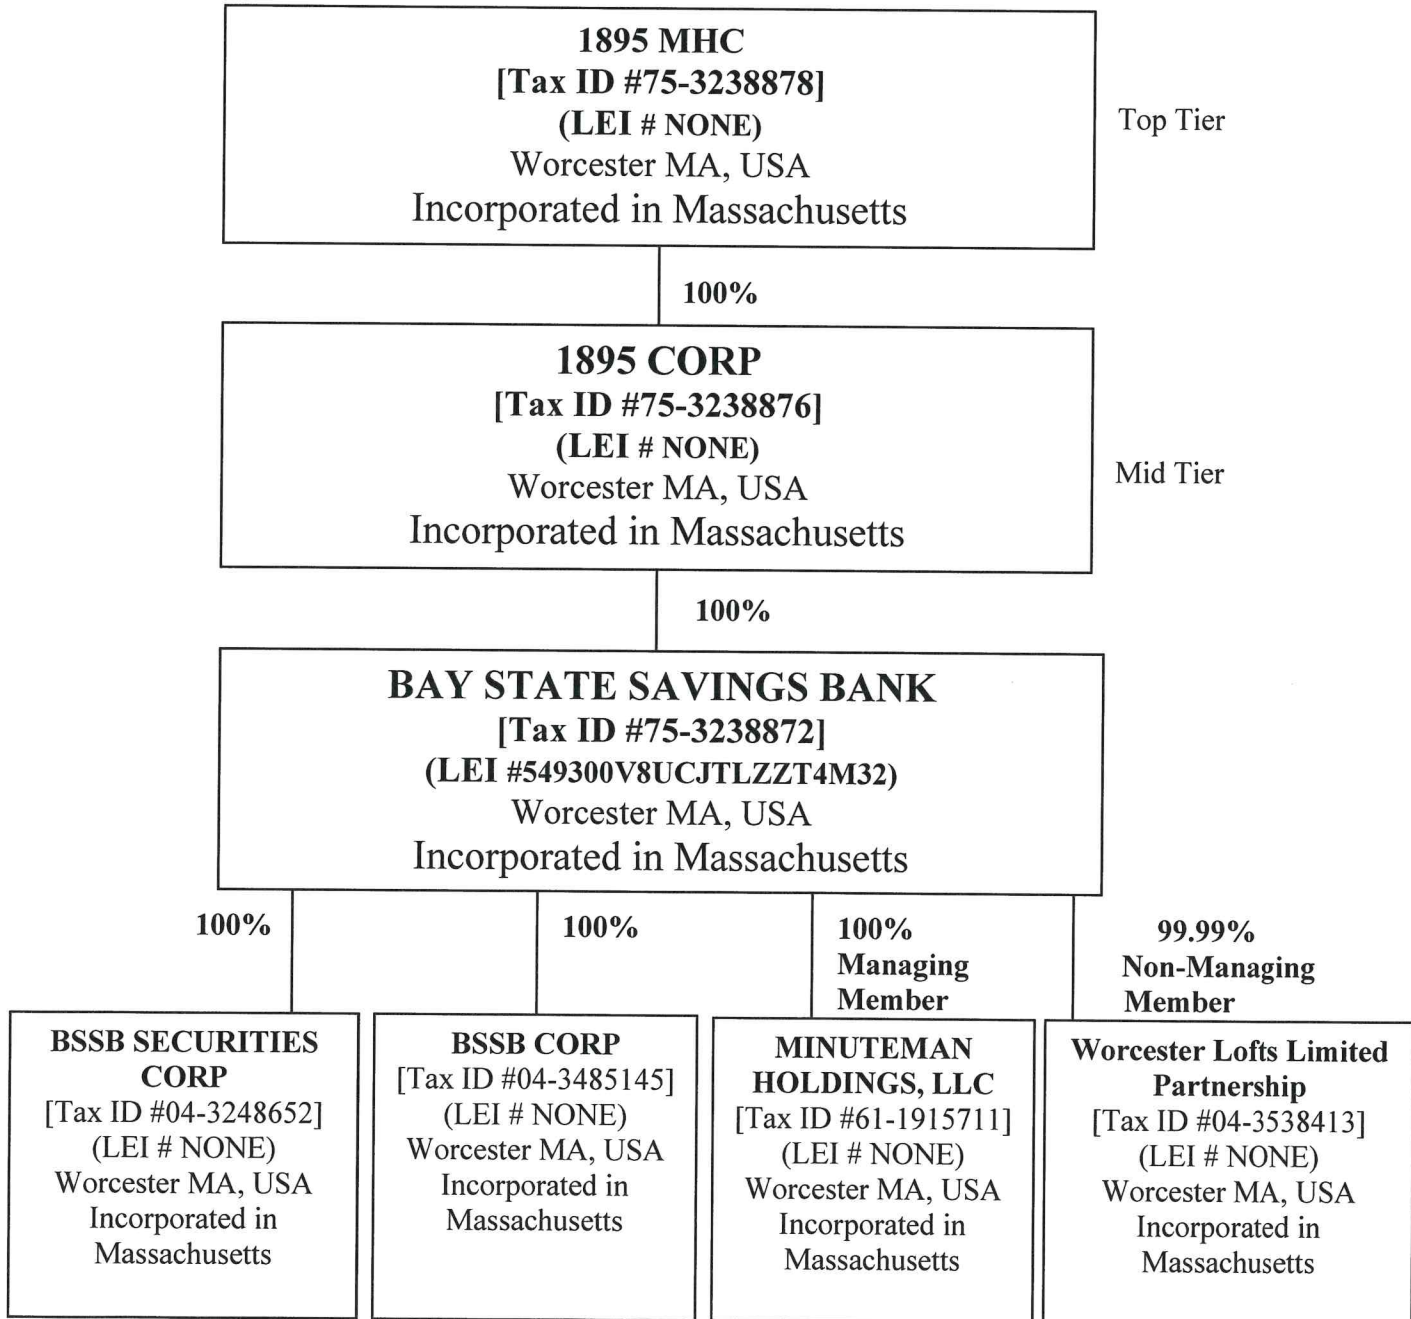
1895 MHC
[Tax ID #75-3238878]
(LEI # NONE)
Worcester MA, USA
Incorporated in Massachusetts

Top Tier

100%

1895 CORP
[Tax ID #75-3238876]
(LEI # NONE)
Worcester MA, USA
Incorporated in Massachusetts

Mid Tier

100%

BAY STATE SAVINGS BANK
[Tax ID #75-3238872]
(LEI #549300V8UCJTLZZT4M32)
Worcester MA, USA
Incorporated in Massachusetts

100%

BSSB SECURITIES CORP
[Tax ID #04-3248652]
(LEI # NONE)
Worcester MA, USA
Incorporated in Massachusetts

100%

BSSB CORP
[Tax ID #04-3485145]
(LEI # NONE)
Worcester MA, USA
Incorporated in Massachusetts

100%
Managing Member

MINUTEMAN HOLDINGS, LLC
[Tax ID #61-1915711]
(LEI # NONE)
Worcester MA, USA
Incorporated in Massachusetts

99.99%
Non-Managing Member

Worcester Lofts Limited Partnership
[Tax ID #04-3538413]
(LEI # NONE)
Worcester MA, USA
Incorporated in Massachusetts